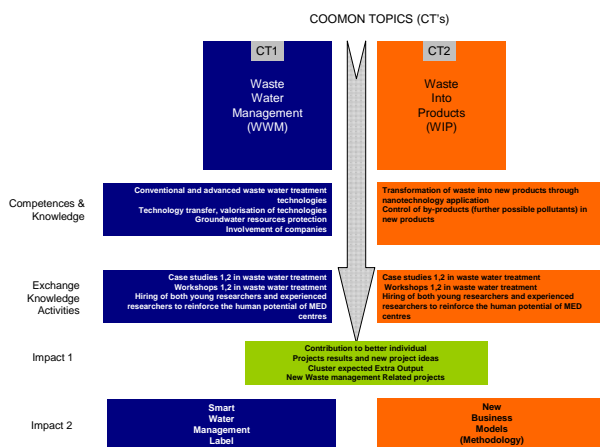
COOMON TOPICS (CT's)

CT1

Waste Water Management (WWM)

CT2

Waste Into Products (WIP)

Competences & Knowledge

Conventional and advanced waste water treatment technologies
Technology transfer, valorisation of technologies
Groundwater resources protection
Involvement of companies

Transformation of waste into new products through nanotechnology application
Control of by-products (further possible pollutants) in new products

Exchange Knowledge Activities

Case studies 1,2 in waste water treatment
Workshops 1,2 in waste water treatment
Hiring of both young researchers and experienced researchers to reinforce the human potential of MED centres

Case studies 1,2 in waste water treatment
Workshops 1,2 in waste water treatment
Hiring of both young researchers and experienced researchers to reinforce the human potential of MED centres

Impact 1

Contribution to better individual
Projects results and new project ideas
Cluster expected Extra Output
New Waste management Related projects

Impact 2

Smart Water Management Label

New Business Models (Methodology)